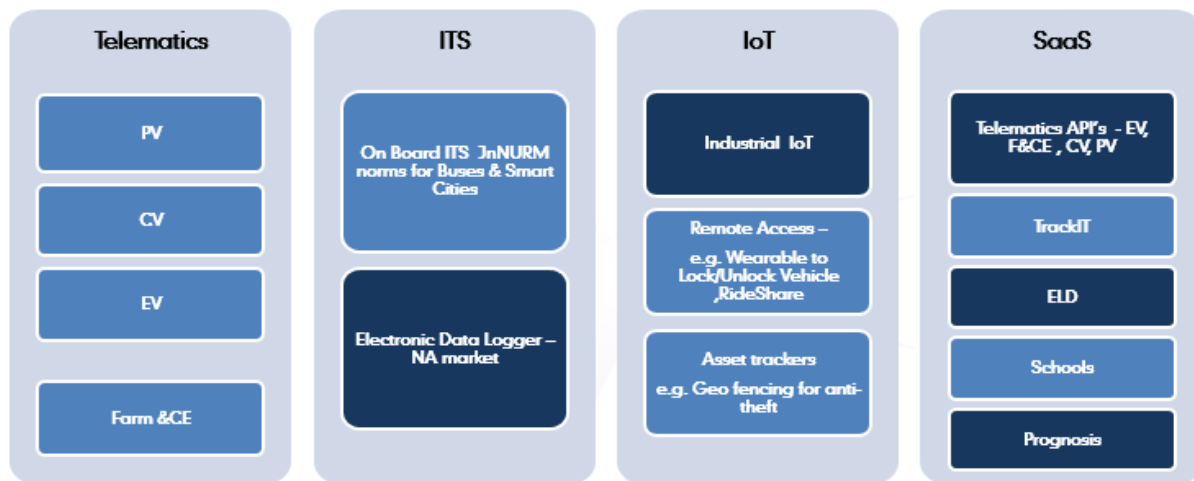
Telematics

PV

CV

EV

Farm &CE

ITS

On Board ITS JnNURM norms for Buses & Smart Cities

Electronic Data Logger – NA market

IoT

Industrial IoT

Remote Access – e.g. Wearable to Lock/Unlock Vehicle ,RideShare

Asset trackers e.g. Geo fencing for anti-theft

SaaS

Telematics API's - EV, F&CE , CV, PV

TrackIT

ELD

Schools

Prognosis